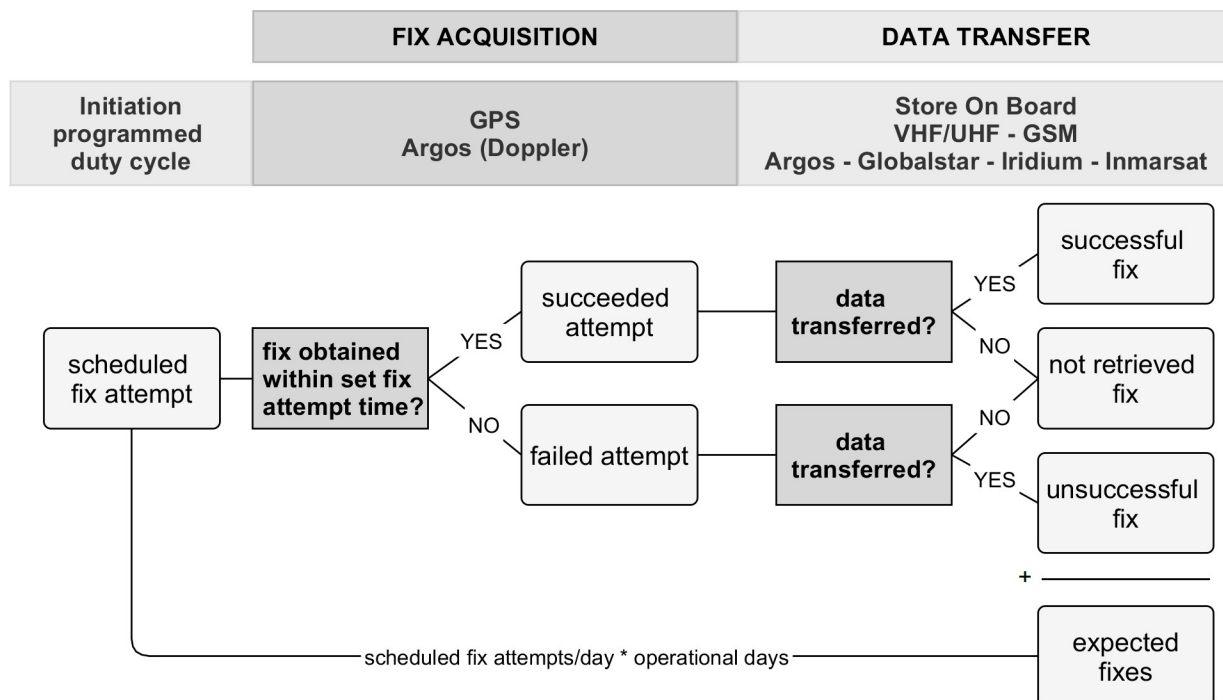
FIX ACQUISITION

DATA TRANSFER

Initiation programmed duty cycle

GPS
Argos (Doppler)

Store On Board
VHF/UHF - GSM
Argos - Globalstar - Iridium - Inmarsat

scheduled fix attempt

fix obtained within set fix attempt time?

YES

NO

succeeded attempt

failed attempt

data transferred?

data transferred?

YES

NO

NO

YES

successful fix

not retrieved fix

unsuccessful fix

+

expected fixes

scheduled fix attempts/day * operational days